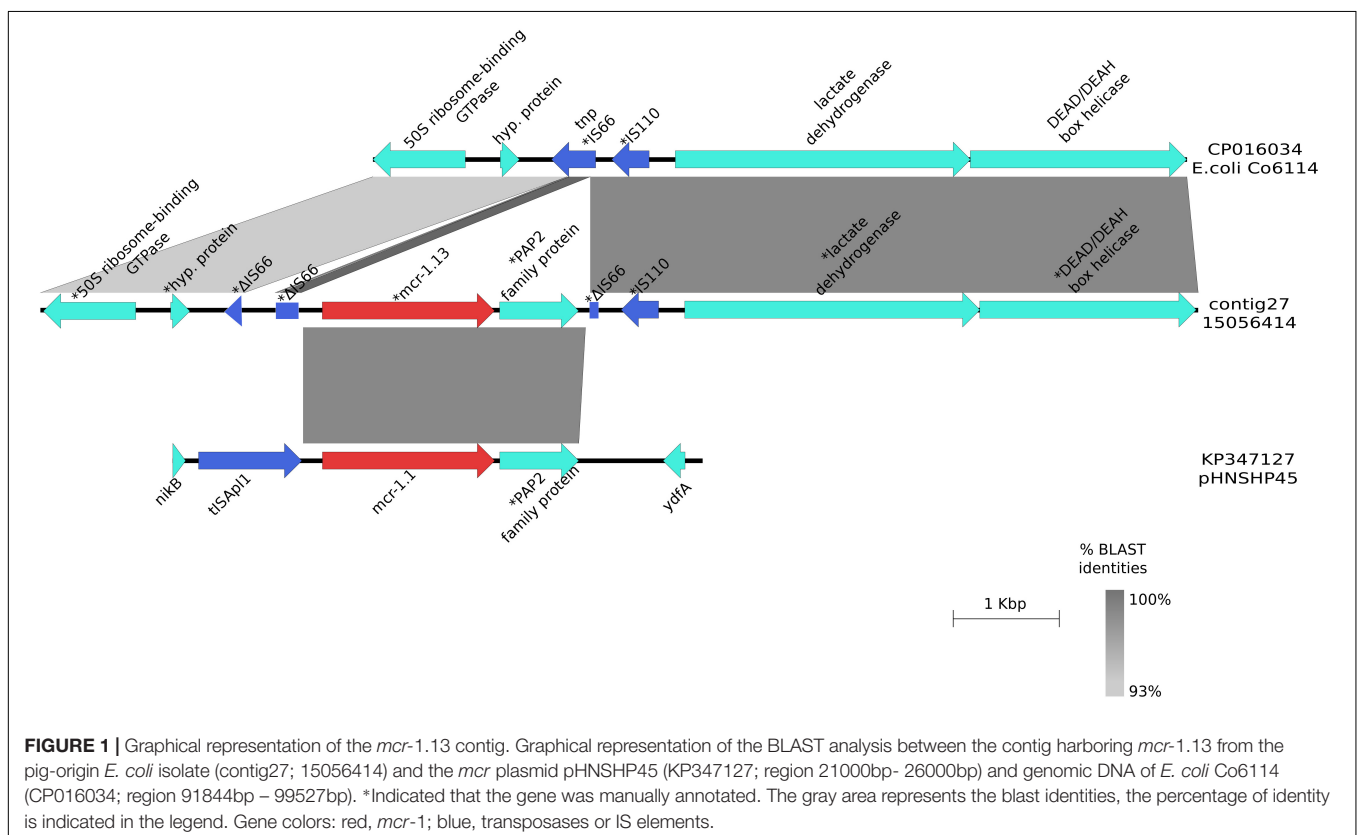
50S ribosome-binding GTPase
hyp. protein
tnp *IS66
*IS110
lactate dehydrogenase
DEAD/DEAH box helicase
CP016034 E.coli Co6114

*50S ribosome-binding GTPase
*hyp. protein
*ΔIS66
*ΔIS66
*mcr-1.13
*PAP2 family protein
*ΔIS66
*IS110
*lactate dehydrogenase
*DEAD/DEAH box helicase
contig27 15056414

nikB
tISApl1
mcr-1.1
*PAP2 family protein
ydfA
KP347127 pHNSHP45

% BLAST identities
100%
93%
1 Kbp

**FIGURE 1 |** Graphical representation of the *mcr*-1.13 contig. Graphical representation of the BLAST analysis between the contig harboring *mcr*-1.13 from the pig-origin *E. coli* isolate (contig27; 15056414) and the *mcr* plasmid pHNSHP45 (KP347127; region 21000bp- 26000bp) and genomic DNA of *E. coli* Co6114 (CP016034; region 91844bp – 99527bp). *Indicated that the gene was manually annotated. The gray area represents the blast identities, the percentage of identity is indicated in the legend. Gene colors: red, *mcr*-1; blue, transposases or IS elements.